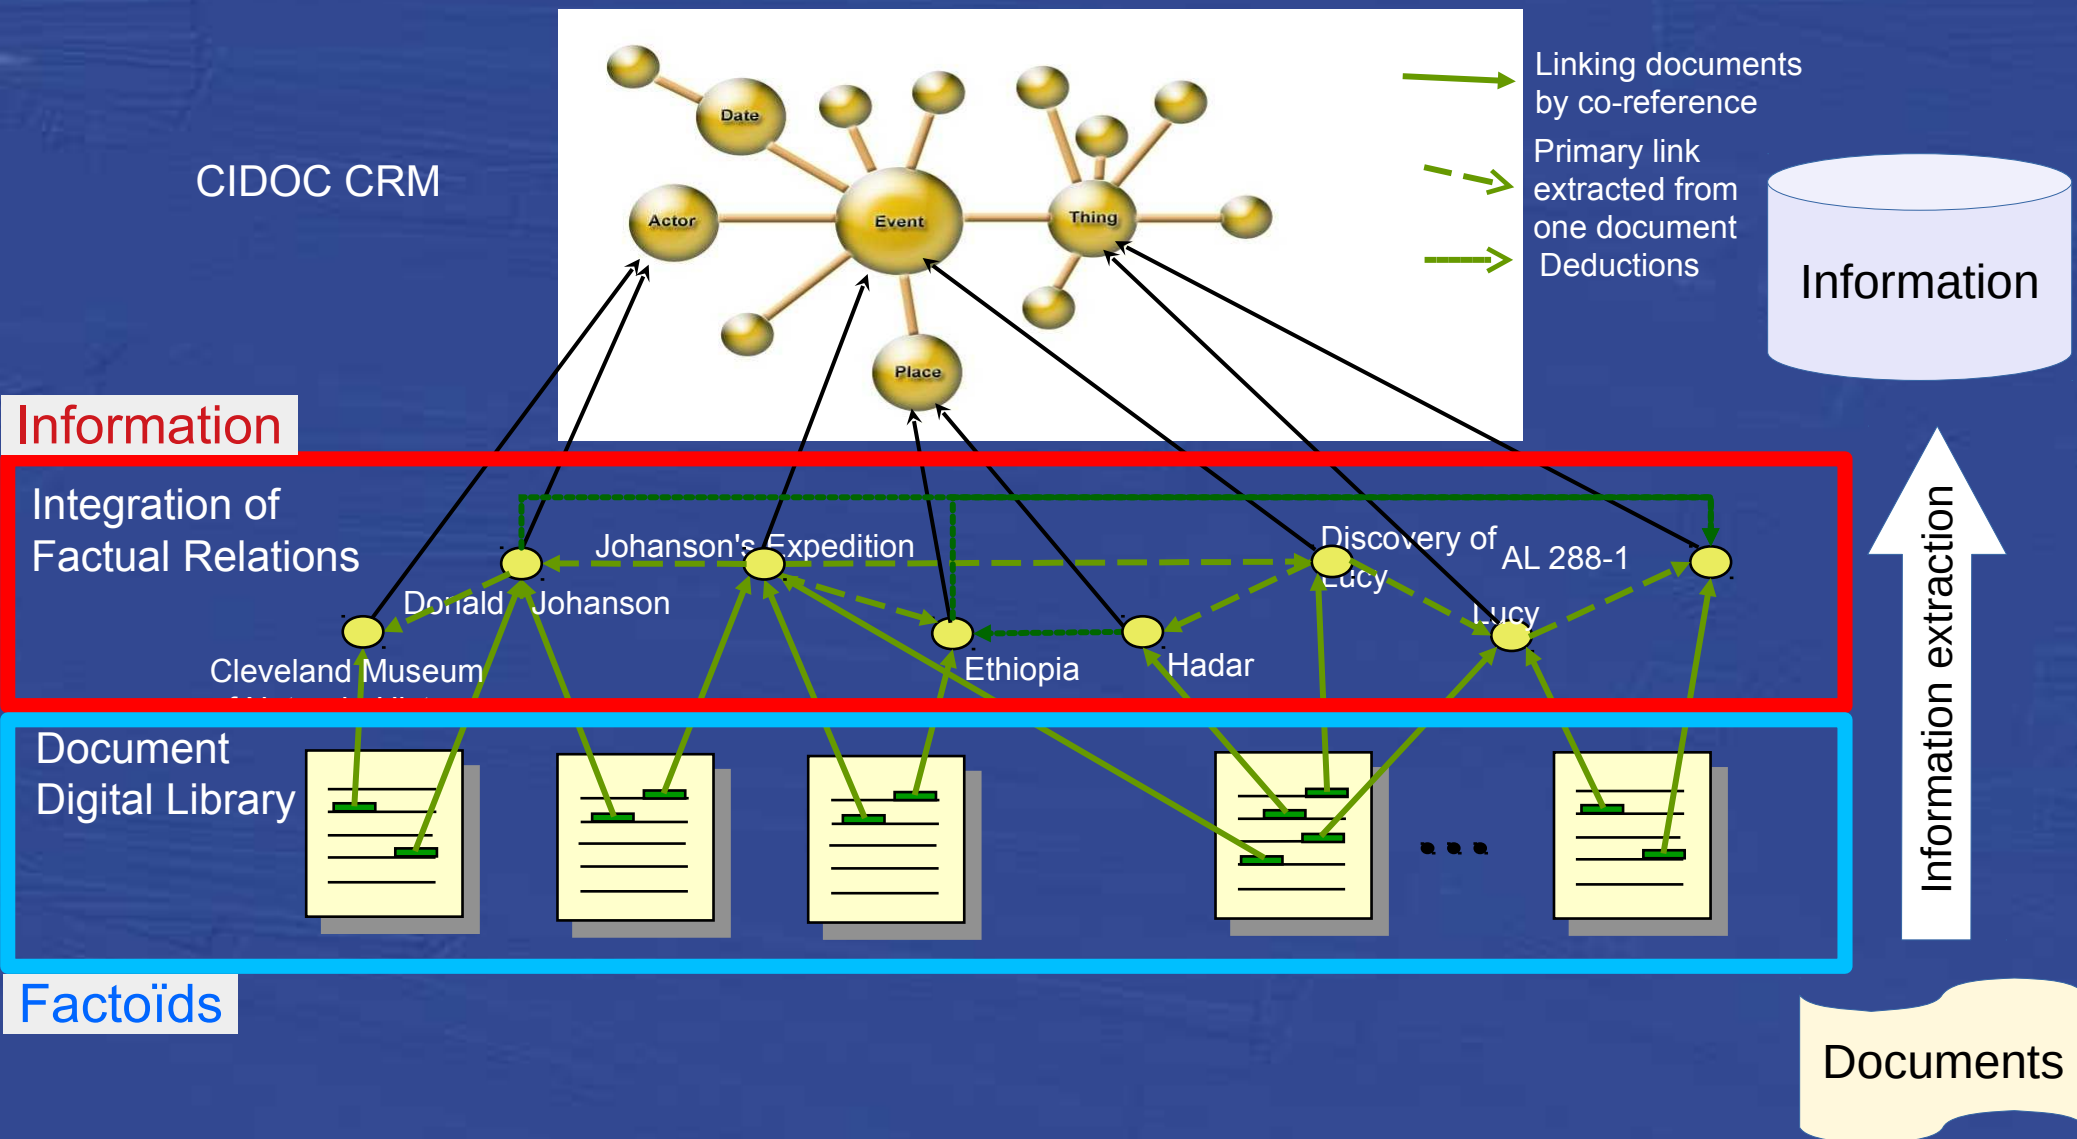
CIDOC CRM

Date
Actor
Event
Thing
Place

Linking documents by co-reference
Primary link extracted from one document
Deductions

Information

Information

Integration of Factual Relations

Johanson's Expedition
Donald Johanson
Cleveland Museum
Discovery of Lucy
AL 288-1
Lucy
Ethiopia
Hadar

Document Digital Library

...

Information extraction

Factoïds

Documents